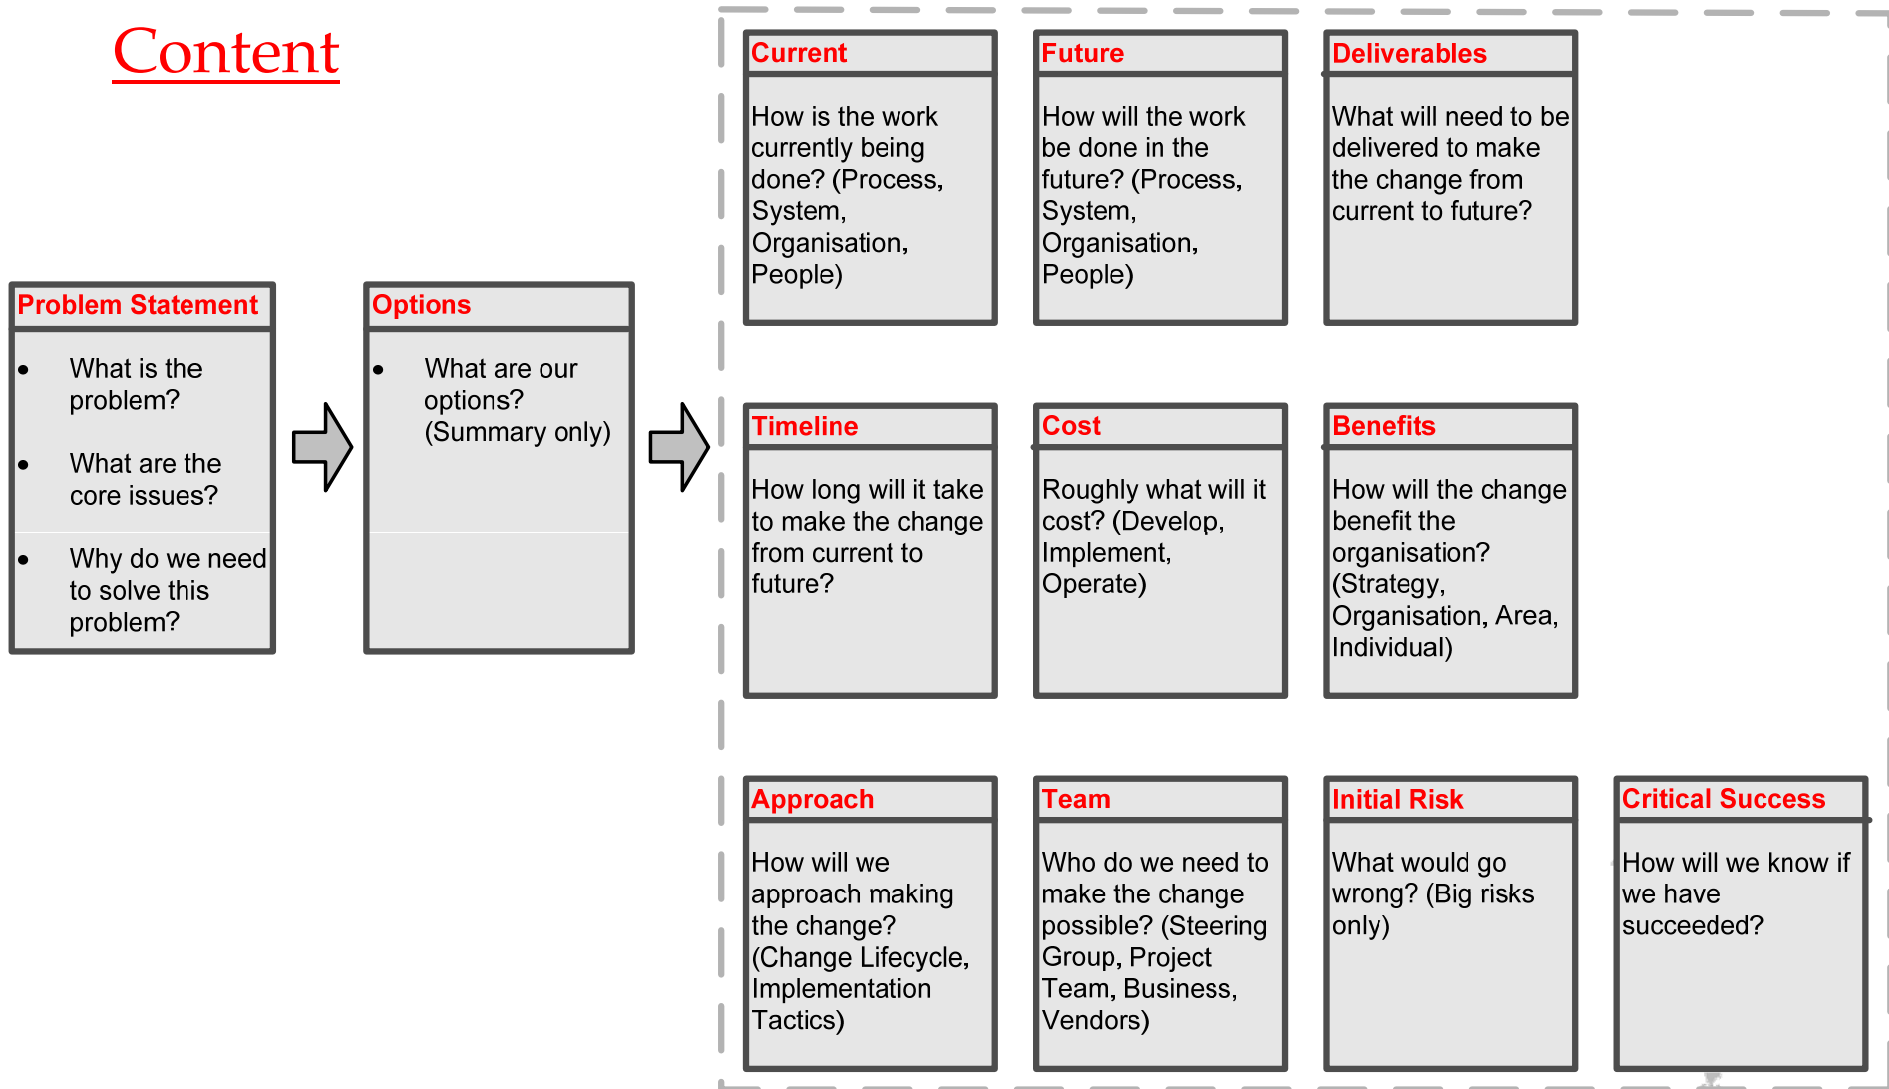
Content

Problem Statement

- What is the problem?
- What are the core issues?
- Why do we need to solve this problem?

Options

- What are our options? (Summary only)

Current

How is the work currently being done? (Process, System, Organisation, People)

Future

How will the work be done in the future? (Process, System, Organisation, People)

Deliverables

What will need to be delivered to make the change from current to future?

Timeline

How long will it take to make the change from current to future?

Cost

Roughly what will it cost? (Develop, Implement, Operate)

Benefits

How will the change benefit the organisation? (Strategy, Organisation, Area, Individual)

Approach

How will we approach making the change? (Change Lifecycle, Implementation Tactics)

Team

Who do we need to make the change possible? (Steering Group, Project Team, Business, Vendors)

Initial Risk

What would go wrong? (Big risks only)

Critical Success

How will we know if we have succeeded?